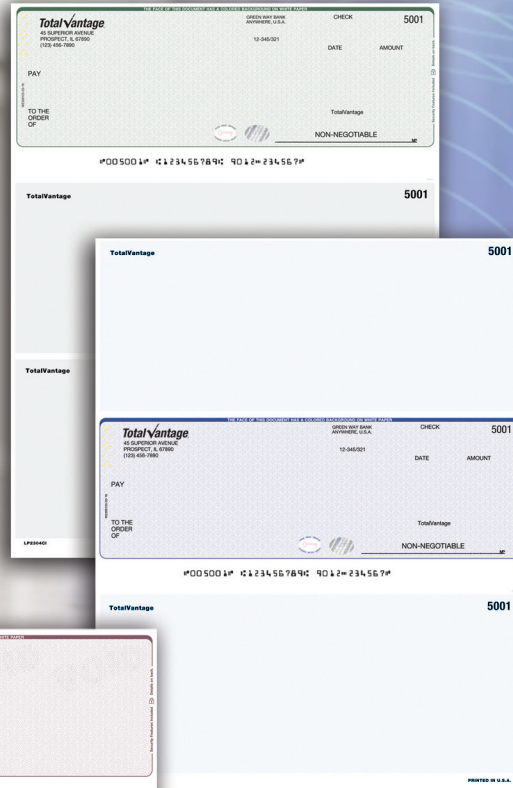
THE FACE OF THIS DOCUMENT HAS A COLORED BACKGROUND ON WHITE PAPER

TotalVantage
45 SUPERIOR AVENUE
PROSPECT, IL 67890
(123) 456-7890

GREEN WAY BANK
ANYWHERE, U.S.A.

12-345/321

CHECK 5001

DATE AMOUNT

PAY

TO THE ORDER OF

TotalVantage

NON-NEGOTIABLE

MP

Security Features Included. Details on back.

⑈005001⑈ ⑆123456789⑆ 9012⑉23456?⑈

TotalVantage 5001

TotalVantage

LP2304CI

TotalVantage 5001

THE FACE OF THIS DOCUMENT HAS A COLORED BACKGROUND ON WHITE PAPER

TotalVantage
45 SUPERIOR AVENUE
PROSPECT, IL 67890
(123) 456-7890

GREEN WAY BANK
ANYWHERE, U.S.A.

12-345/321

CHECK 5001

DATE AMOUNT

PAY

TO THE ORDER OF

TotalVantage

NON-NEGOTIABLE

MP

⑈005001⑈ ⑆123456789⑆ 9012⑉23456?⑈

TotalVantage 5001

WHITE PAPER

Security Features Included. Details on back.

PRINTED IN U.S.A.